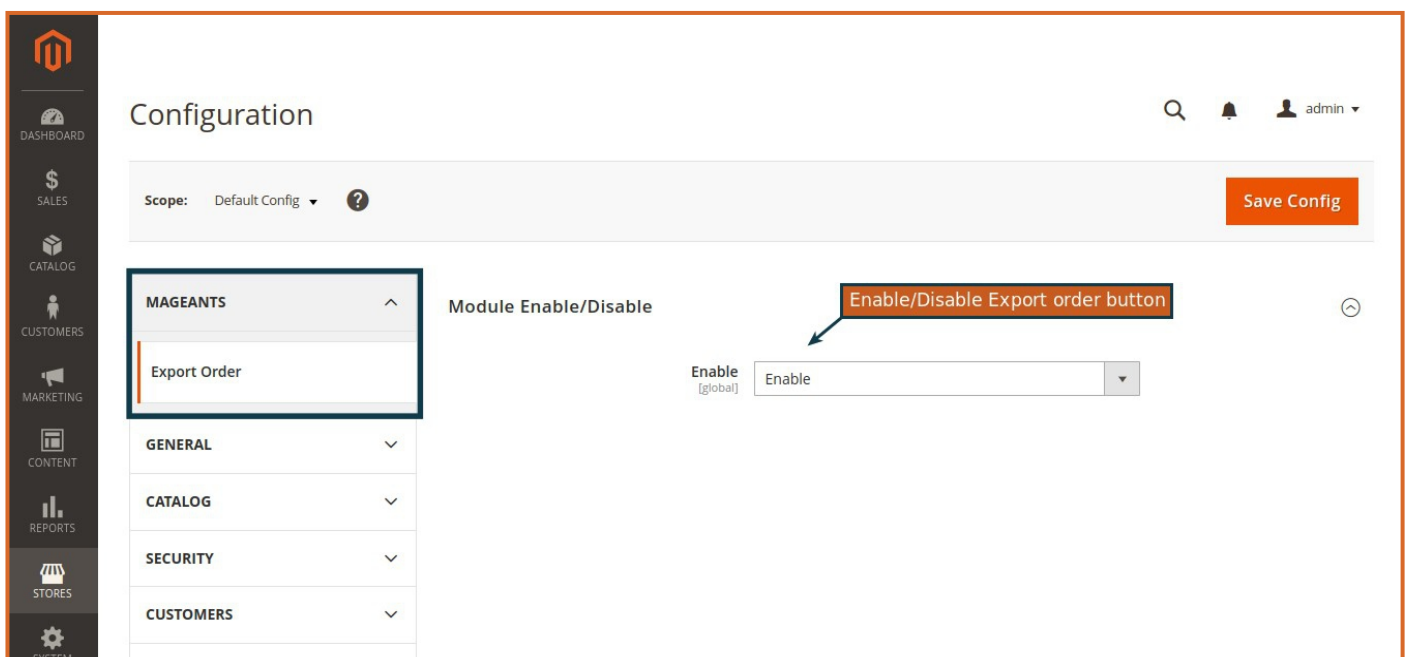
DASHBOARD

SALES

CATALOG

CUSTOMERS

MARKETING

CONTENT

REPORTS

STORES

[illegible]

Configuration

admin

Scope: Default Config

Save Config

MAGEANTS

Export Order

GENERAL

CATALOG

SECURITY

CUSTOMERS

Module Enable/Disable

Enable/Disable Export order button

Enable
[global]

Enable